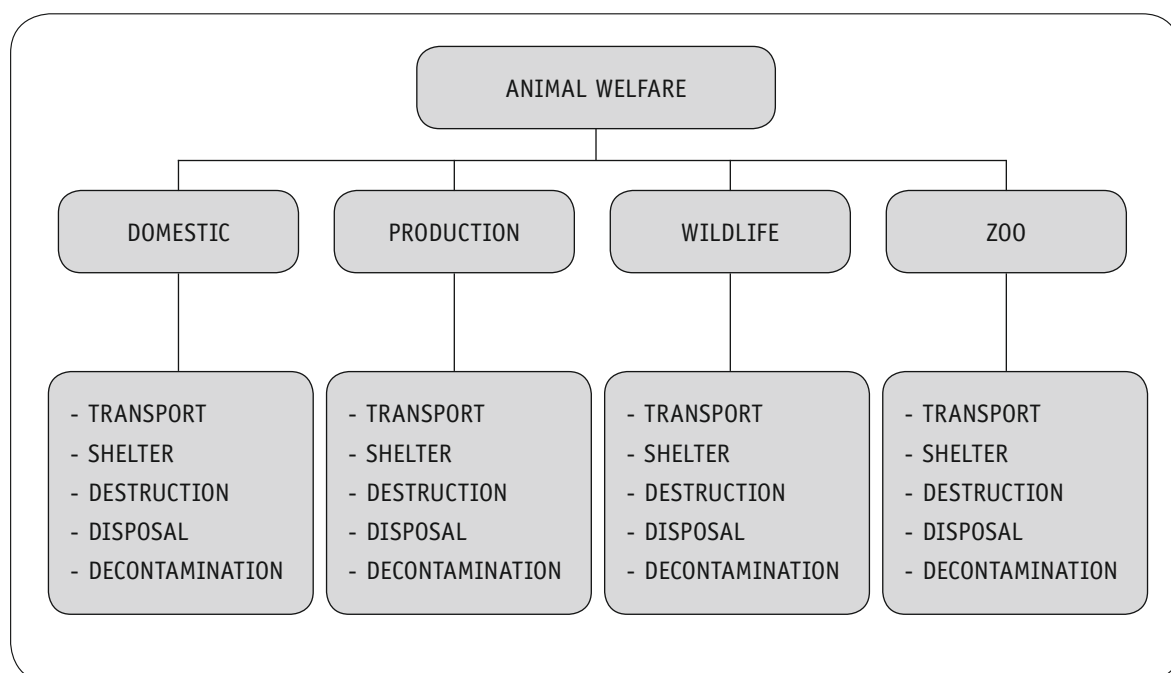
ANIMAL WELFARE

DOMESTIC

PRODUCTION

WILDLIFE

ZOO

- TRANSPORT
- SHELTER
- DESTRUCTION
- DISPOSAL
- DECONTAMINATION

- TRANSPORT
- SHELTER
- DESTRUCTION
- DISPOSAL
- DECONTAMINATION

- TRANSPORT
- SHELTER
- DESTRUCTION
- DISPOSAL
- DECONTAMINATION

- TRANSPORT
- SHELTER
- DESTRUCTION
- DISPOSAL
- DECONTAMINATION